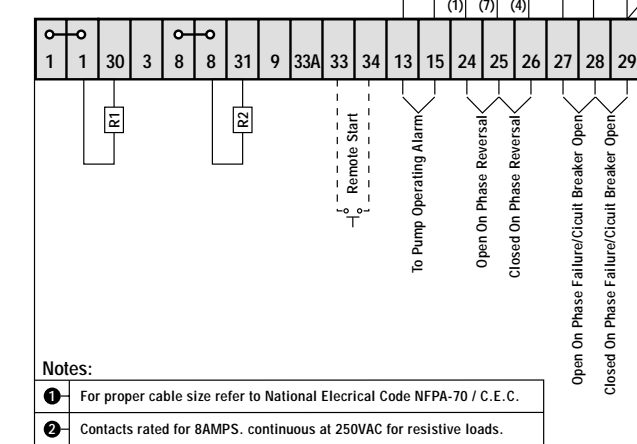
(1) (7) (4)

| 1 | 1 | 30 | 3 | 8 | 8 | 31 | 9 | 33A | 33 | 34 | 13 | 15 | 24 | 25 | 26 | 27 | 28 | 29 |
|---|---|---|---|---|---|---|---|---|---|---|---|---|---|---|---|---|---|---|

R1

R2

Remote Start

To Pump Operating Alarm

Open On Phase Reversal

Closed On Phase Reversal

Open On Phase Failure/Cicuit Breaker Open

Closed On Phase Failure/Cicuit Breaker Open

Notes:

1 For proper cable size refer to National Elecrical Code NFPA-70 / C.E.C.

2 Contacts rated for 8AMPS. continuous at 250VAC for resistive loads.